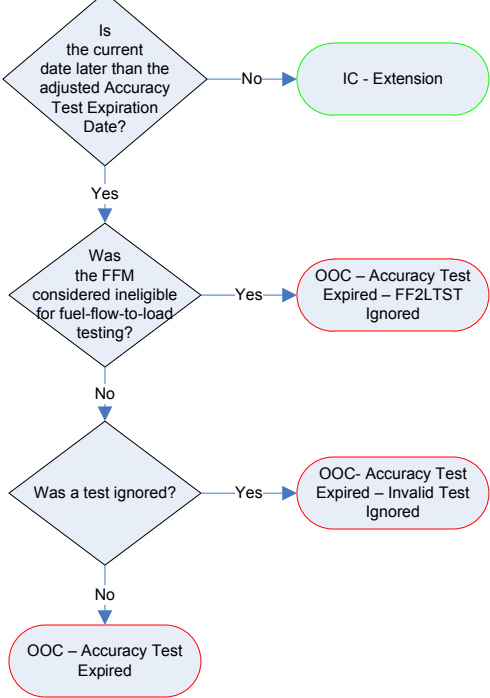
Is the current date later than the adjusted Accuracy Test Expiration Date?

No

IC - Extension

Yes

Was the FFM considered ineligible for fuel-flow-to-load testing?

Yes

OOC – Accuracy Test Expired – FF2LTST Ignored

No

Was a test ignored?

Yes

OOC- Accuracy Test Expired – Invalid Test Ignored

No

OOC – Accuracy Test Expired